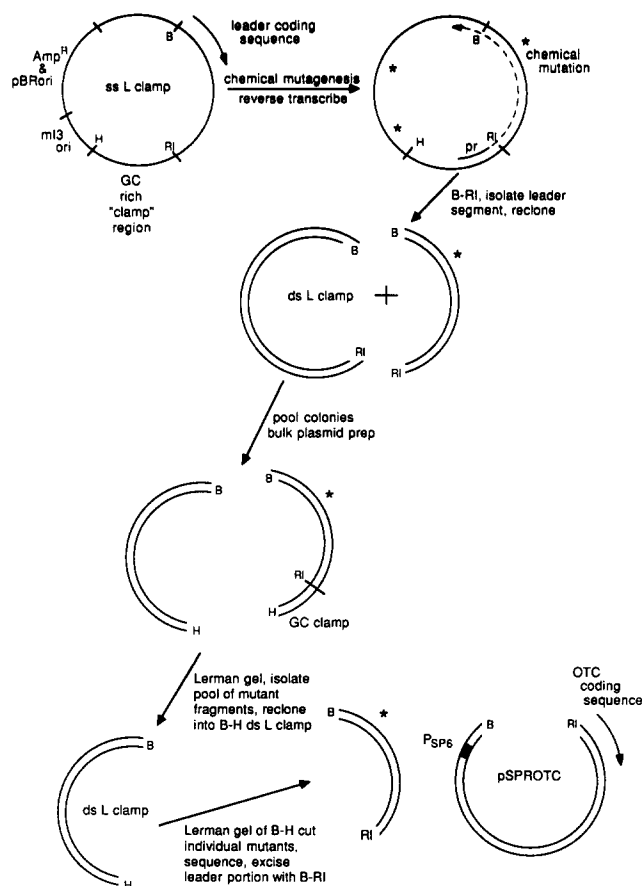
Amp$^R$ & pBRori

B

leader coding sequence

ss L clamp

chemical mutagenesis

reverse transcribe

m13 ori

H

RI

GC rich "clamp" region

B

* chemical mutation

*

*

H

pr

RI

B-RI, isolate leader segment, reclone

B

B

*

ds L clamp

+

RI

RI

pool colonies bulk plasmid prep

B

B

*

RI

H

H

GC clamp

Lerman gel, isolate pool of mutant fragments, reclone into B-H ds L clamp

B

*

OTC coding sequence

$P_{SP6}$

B

RI

pSPROTC

B

ds L clamp

Lerman gel of B-H cut individual mutants, sequence, excise leader portion with B-RI

RI

H